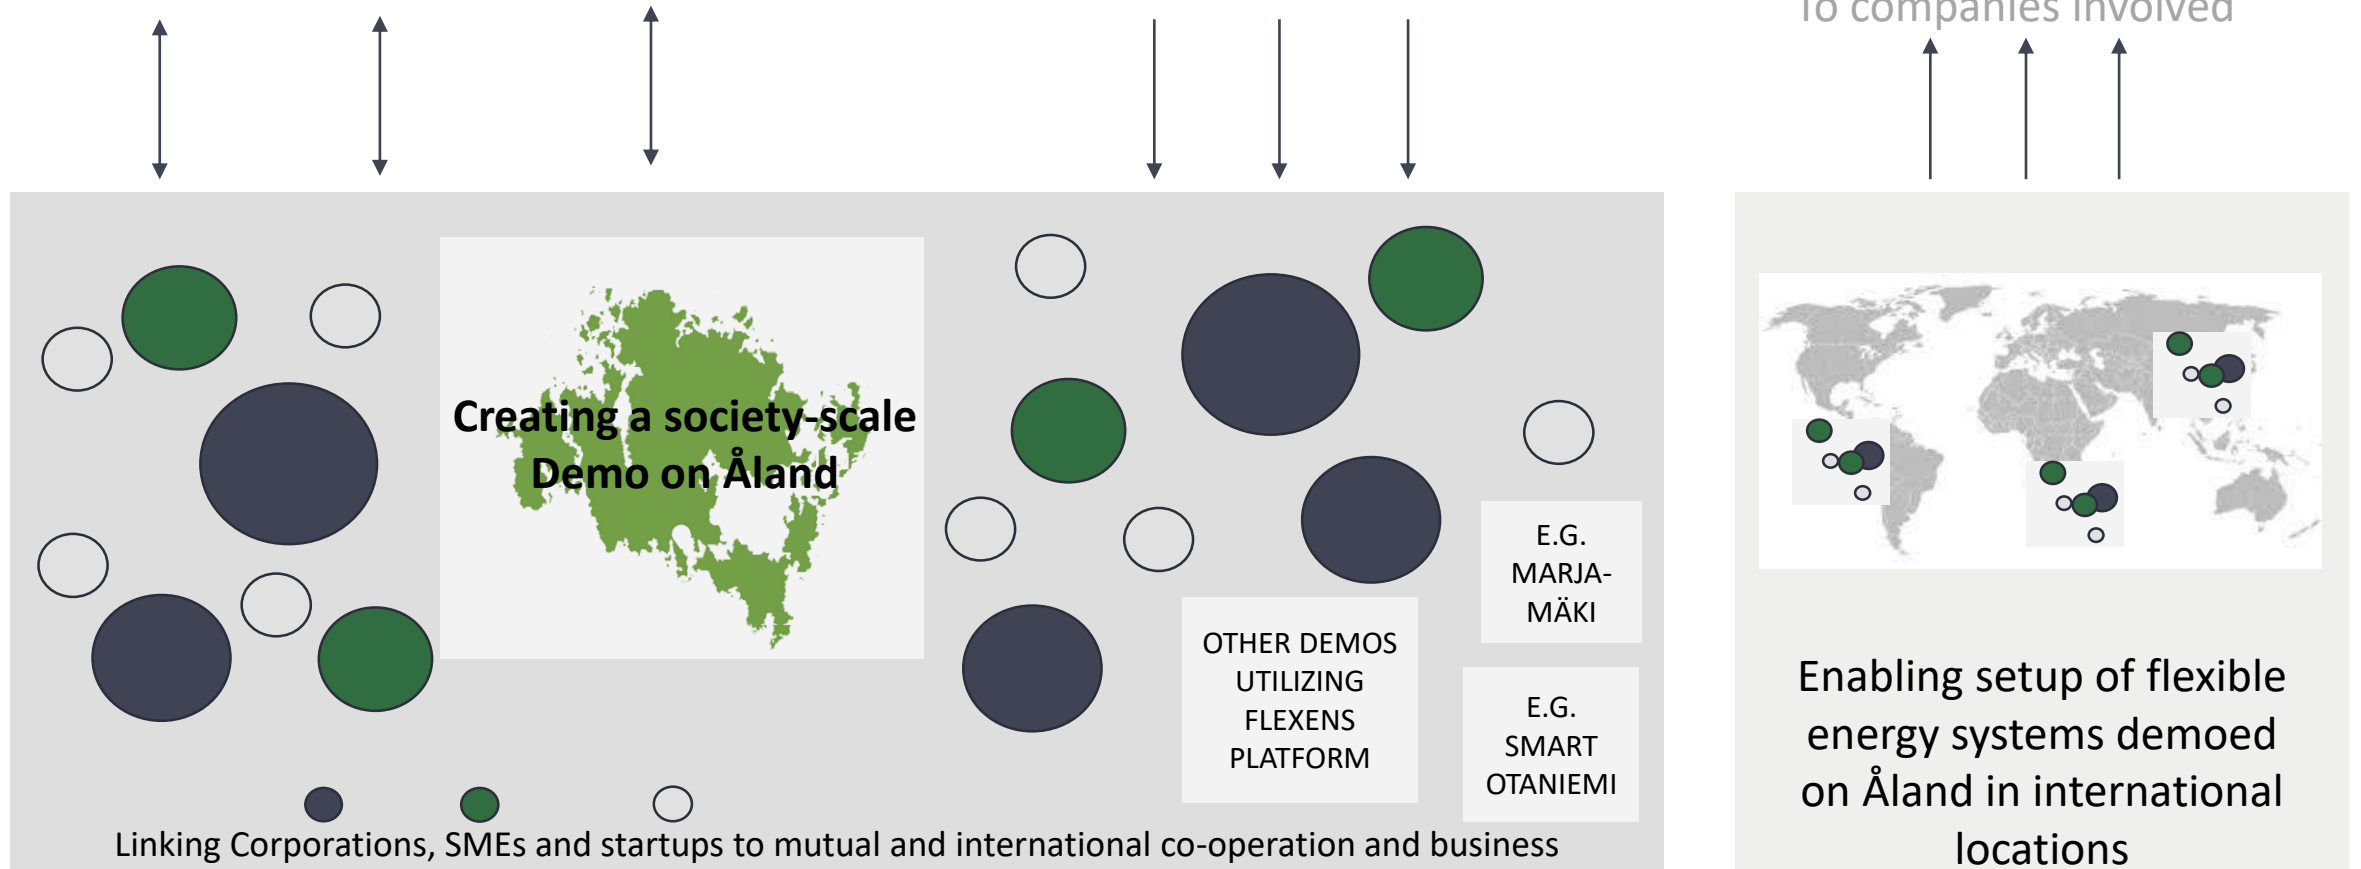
To companies involved

Creating a society-scale Demo on Åland

E.G. MARJA-MÄKI

OTHER DEMOS UTILIZING FLEXENS PLATFORM

E.G. SMART OTANIEMI

Linking Corporations, SMEs and startups to mutual and international co-operation and business

Enabling setup of flexible energy systems demoed on Åland in international locations